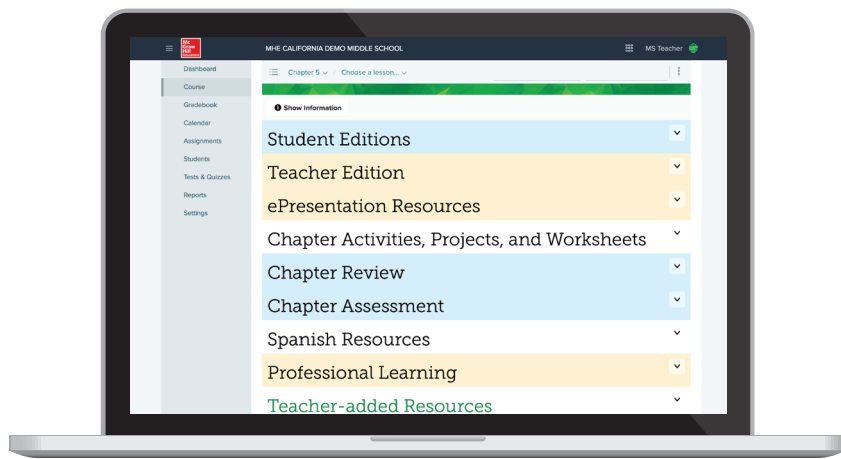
Mc Graw Hill Education

MHE CALIFORNIA DEMO MIDDLE SCHOOL

MS Teacher

Dashboard
Course
Gradebook
Calendar
Assignments
Students
Tests & Quizzes
Reports
Settings

Chapter 5 | Choose a lesson...

Show information

Student Editions

Teacher Edition

ePresentation Resources

Chapter Activities, Projects, and Worksheets

Chapter Review

Chapter Assessment

Spanish Resources

Professional Learning

Teacher-added Resources